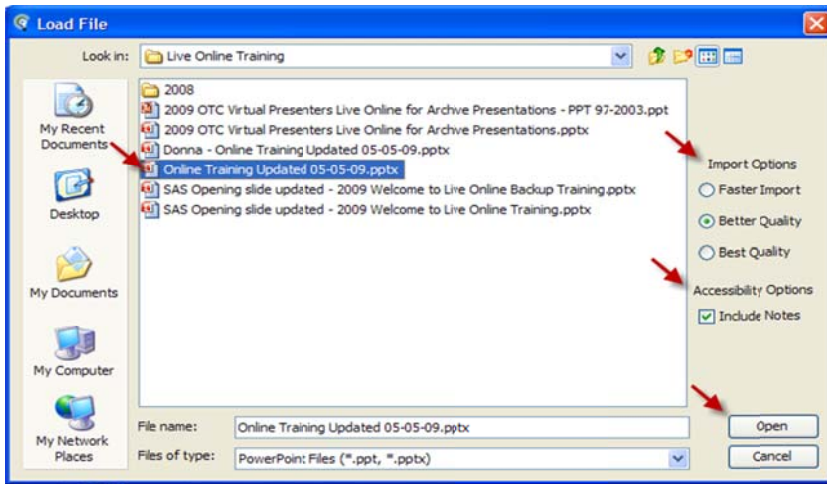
Load File

Look in: Live Online Training

My Recent Documents

Desktop

My Documents

My Computer

My Network Places

2008
2009 OTC Virtual Presenters Live Online for Archve Presentations - PPT 97-2003.ppt
2009 OTC Virtual Presenters Live Online for Archve Presentations.pptx
Donna - Online Training Updated 05-05-09.pptx
Online Training Updated 05-05-09.pptx
SAS Opening slide updated - 2009 Welcome to Live Online Backup Training.pptx
SAS Opening slide updated - 2009 Welcome to Live Online Training.pptx

Import Options
Faster Import
Better Quality
Best Quality

Accessibility Options
Include Notes

File name: Online Training Updated 05-05-09.pptx

Files of type: PowerPoint Files (*.ppt, *.pptx)

Open

Cancel